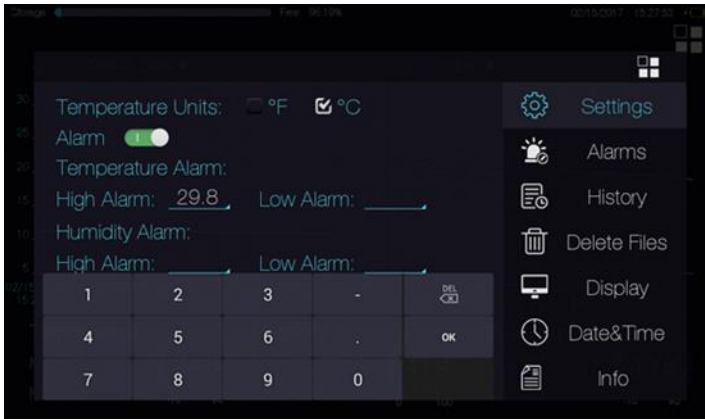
Storage Free 98.10% 02/15/2017 12:27:52

Temperature Units: °F °C
Alarm
Temperature Alarm:
High Alarm: 29.8 Low Alarm:
Humidity Alarm:
High Alarm: Low Alarm:

| 1 | 2 | 3 | - | DEL |
|---|---|---|---|---|
| 4 | 5 | 6 | . | OK |
| 7 | 8 | 9 | 0 | |

Settings
Alarms
History
Delete Files
Display
Date&Time
Info